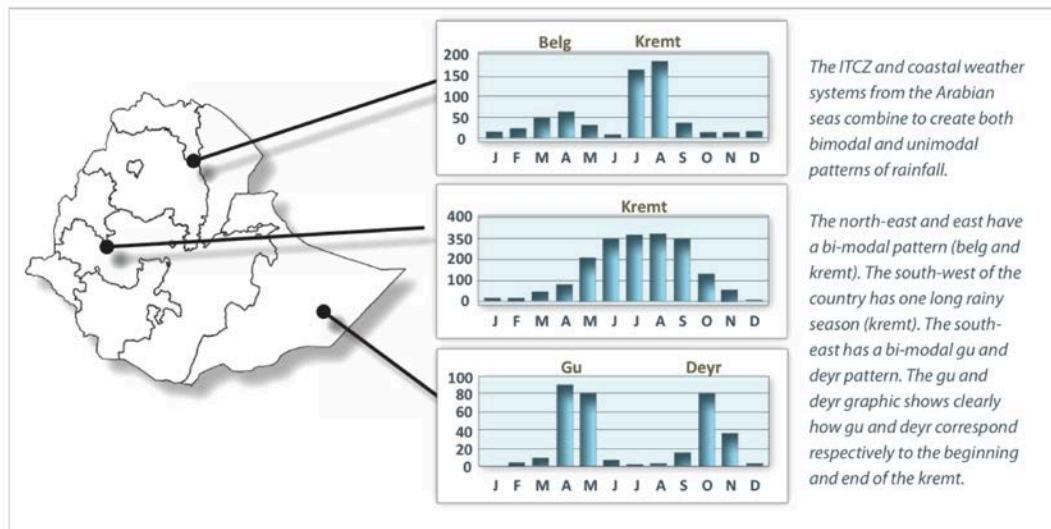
Belg Kremt

200
150
100
50
0

J F M A M J J A S O N D

Kremt

400
350
300
250
200
150
100
50
0

J F M A M J J A S O N D

Gu Deyr

100
80
60
40
20
0

J F M A M J J A S O N D

The ITCZ and coastal weather systems from the Arabian seas combine to create both bimodal and unimodal patterns of rainfall.

The north-east and east have a bi-modal pattern (belg and kremt). The south-west of the country has one long rainy season (kremt). The south-east has a bi-modal gu and deyr pattern. The gu and deyr graphic shows clearly how gu and deyr correspond respectively to the beginning and end of the kremt.